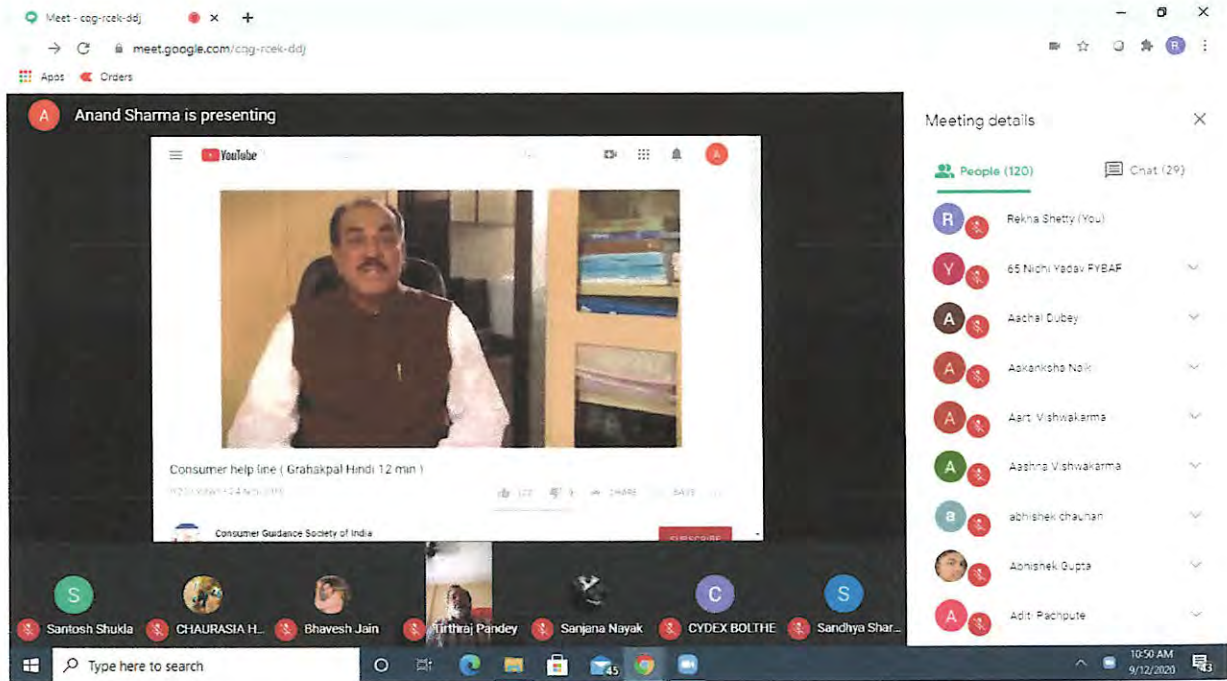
Meet - cog-rcek-ddj
meet.google.com/cog-rcek-ddj
Apps Orders

A Anand Sharma is presenting

YouTube

Consumer help line ( Grahakpal Hindi 12 min )
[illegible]
Consumer Guidance Society of India
SUBSCRIBE

Meeting details
People (120) Chat (29)
R Rekha Shetty (You)
Y 65 Nidhi Yadav FYBAF
A Aachal Dubey
A Aakanksha Naik
A Aarti Vishwakarma
A Aashna Vishwakarma
a abhishek chauhan
Abhishek Gupta
A Aditi Pachpute

S Santosh Shukla
CHAURASIA H...
Bhavesh Jain
Tirthraj Pandey
Sanjana Nayak
C CYDEX BOLTHE
S Sandhya Shar...

Type here to search
10:50 AM
9/12/2020